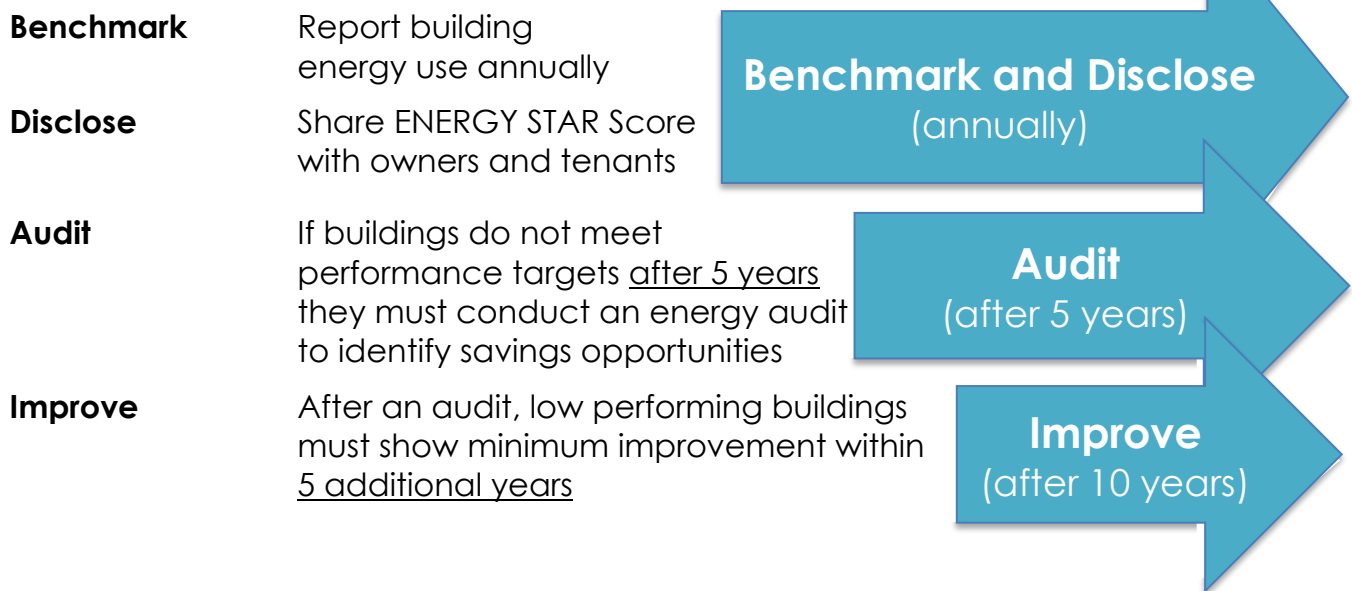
**Benchmark** Report building energy use annually

**Disclose** Share ENERGY STAR Score with owners and tenants

**Audit** If buildings do not meet performance targets after 5 years they must conduct an energy audit to identify savings opportunities

**Improve** After an audit, low performing buildings must show minimum improvement within 5 additional years

Benchmark and Disclose
(annually)

Audit
(after 5 years)

Improve
(after 10 years)